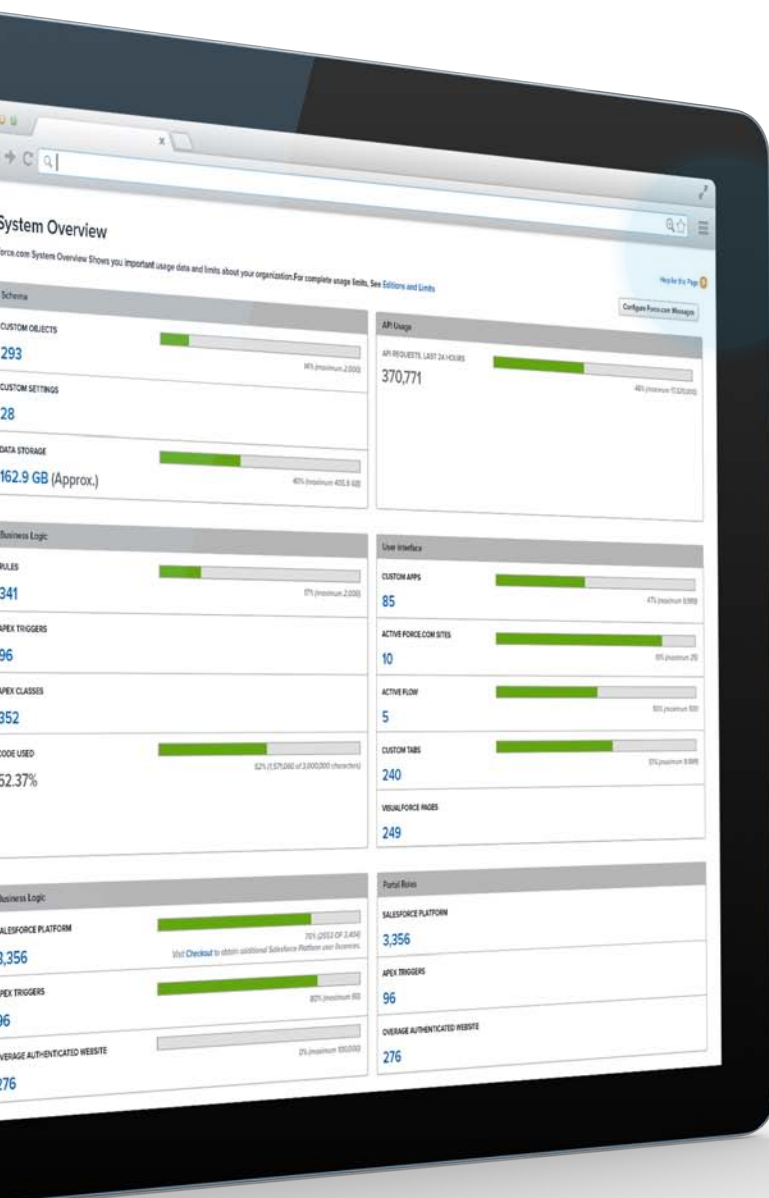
System Overview

orce.com System Overview Shows you important usage data and limits about your organization.For complete usage limits, See Editions and Limits

Help for this Page

Configure Force.com Messages

Schema

CUSTOM OBJECTS
293
14% (maximum 2,000)

CUSTOM SETTINGS
28

DATA STORAGE
162.9 GB (Approx.)
40% (maximum 405.9 GB)

API Usage

API REQUESTS, LAST 24 HOURS
370,771
48% (maximum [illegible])

Business Logic

RULES
341
17% (maximum 2,000)

APEX TRIGGERS
96

APEX CLASSES
352

CODE USED
52.37%
52% (1,571,090 of 3,000,000 characters)

User Interface

CUSTOM APPS
85
47% (maximum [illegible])

ACTIVE FORCE.COM SITES
10
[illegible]% (maximum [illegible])

ACTIVE FLOW
5
50% (maximum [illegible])

CUSTOM TABS
240
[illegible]% (maximum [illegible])

VISUALFORCE PAGES
249

Business Logic

SALESFORCE PLATFORM
3,356
70% (2013 OF 3,404)
Visit Checkout to obtain additional Salesforce Platform user licenses.

APEX TRIGGERS
96
80% (maximum 80)

OVERAGE AUTHENTICATED WEBSITE
276
0% (maximum 100,000)

Portal Roles

SALESFORCE PLATFORM
3,356

APEX TRIGGERS
96

OVERAGE AUTHENTICATED WEBSITE
276